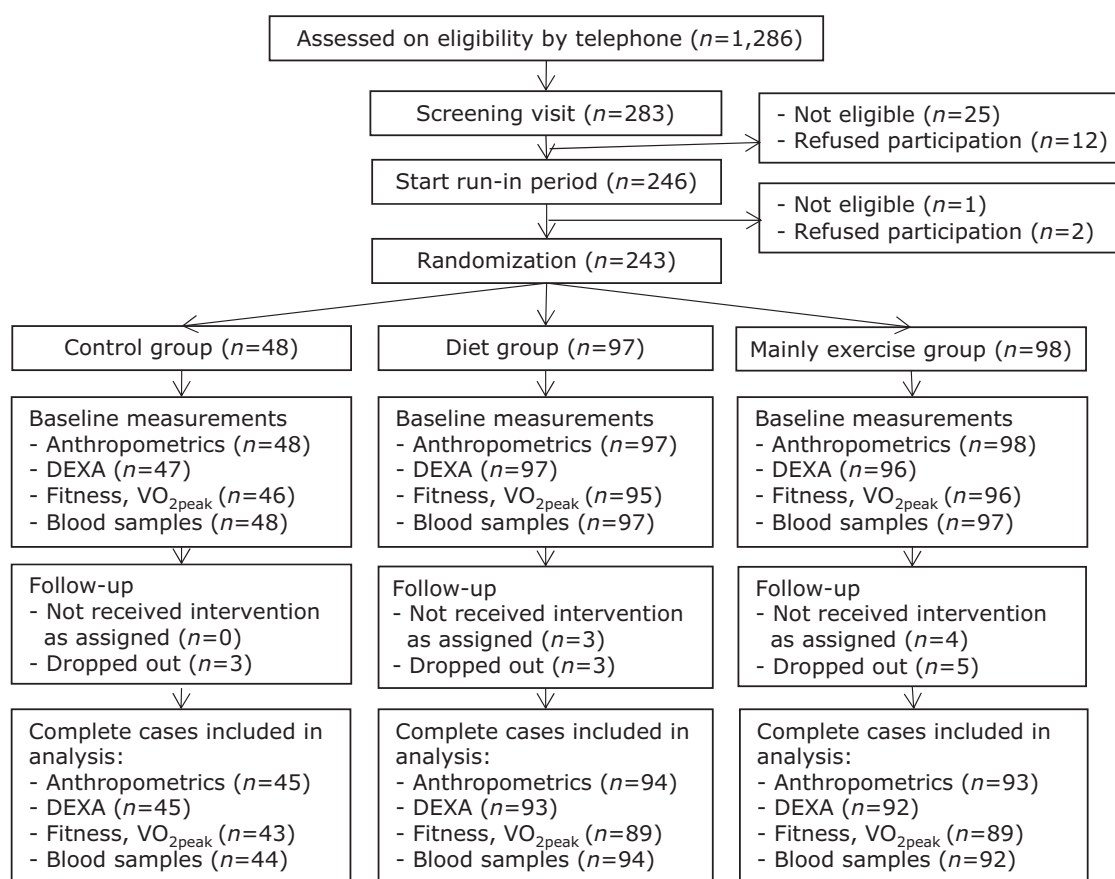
Assessed on eligibility by telephone ($n$=1,286)

Screening visit ($n$=283)

- Not eligible ($n$=25)
- Refused participation ($n$=12)

Start run-in period ($n$=246)

- Not eligible ($n$=1)
- Refused participation ($n$=2)

Randomization ($n$=243)

Control group ($n$=48)

Baseline measurements
- Anthropometrics ($n$=48)
- DEXA ($n$=47)
- Fitness, $VO_{2peak}$ ($n$=46)
- Blood samples ($n$=48)

Follow-up
- Not received intervention as assigned ($n$=0)
- Dropped out ($n$=3)

Complete cases included in analysis:
- Anthropometrics ($n$=45)
- DEXA ($n$=45)
- Fitness, $VO_{2peak}$ ($n$=43)
- Blood samples ($n$=44)

Diet group ($n$=97)

Baseline measurements
- Anthropometrics ($n$=97)
- DEXA ($n$=97)
- Fitness, $VO_{2peak}$ ($n$=95)
- Blood samples ($n$=97)

Follow-up
- Not received intervention as assigned ($n$=3)
- Dropped out ($n$=3)

Complete cases included in analysis:
- Anthropometrics ($n$=94)
- DEXA ($n$=93)
- Fitness, $VO_{2peak}$ ($n$=89)
- Blood samples ($n$=94)

Mainly exercise group ($n$=98)

Baseline measurements
- Anthropometrics ($n$=98)
- DEXA ($n$=96)
- Fitness, $VO_{2peak}$ ($n$=96)
- Blood samples ($n$=97)

Follow-up
- Not received intervention as assigned ($n$=4)
- Dropped out ($n$=5)

Complete cases included in analysis:
- Anthropometrics ($n$=93)
- DEXA ($n$=92)
- Fitness, $VO_{2peak}$ ($n$=89)
- Blood samples ($n$=92)